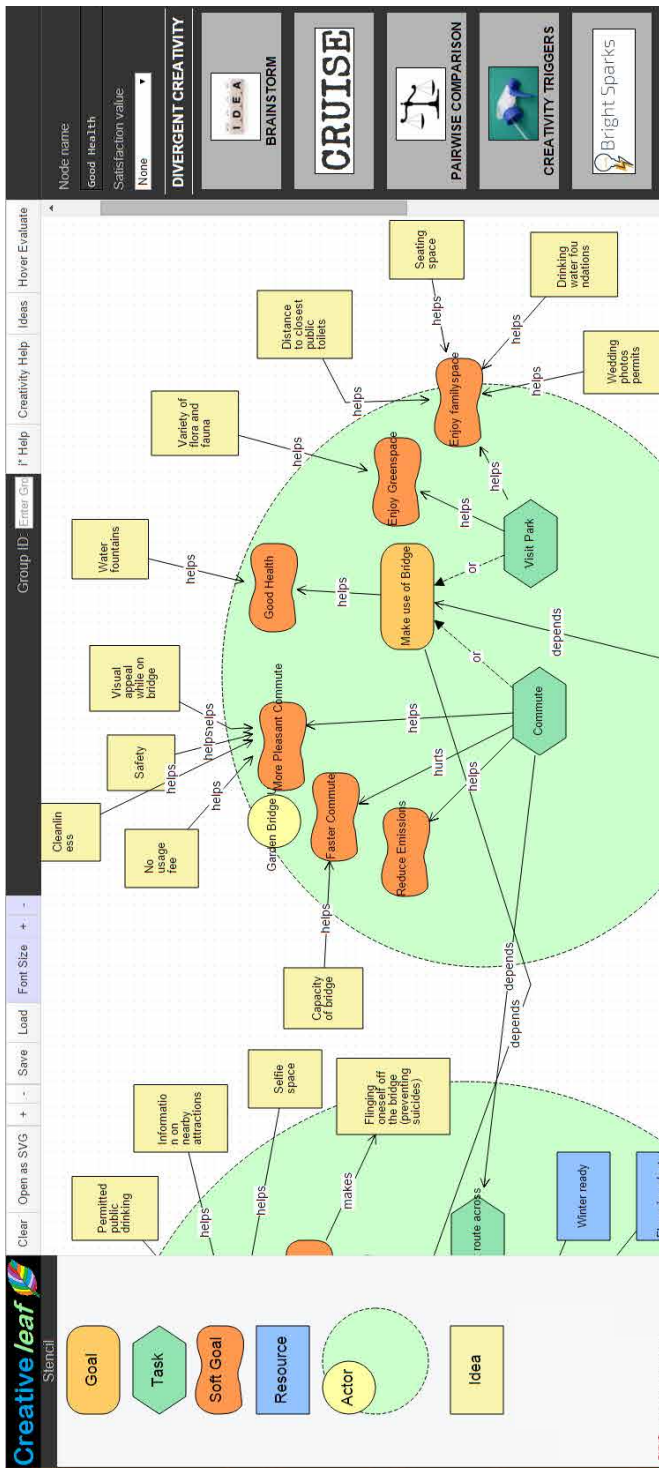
Creative leaf

Stencil

Goal

Task

Soft Goal

Resource

Actor

Idea

Clear Open as SVG + - Save Load Font Size + -

Group ID: Enter Gro

i* Help Creativity Help Ideas Hover Evaluate

Node name

Good Health

Satisfaction value

None

DIVERGENT CREATIVITY

I_D_E_A

BRAINSTORM

CRUISE

PAIRWISE COMPARISON

CREATIVITY TRIGGERS

Bright Sparks

Permitted public drinking

Information on nearby attractions

Selfie space

Flinging oneself off the bridge (preventing suicides)

Capacity of bridge

No usage fee

Cleanliness

Safety

Visual appeal while on bridge

Water fountains

Variety of flora and fauna

Distance to closest public toilets

Seating space

Drinking water fountains

Wedding photos permits

helps

helps

helps

makes

helps

helps

helps

helpshelps

helps

helps

helps

helps

helps

helps

helps

Garden Bridge

More Pleasant Commute

Faster Commute

Reduce Emissions

Good Health

Make use of Bridge

Enjoy Greenspace

Enjoy familyspace

Commute

Visit Park

helps

hurts

helps

helps

helps

helps

or

or

depends

depends

depends

route across

Winter ready